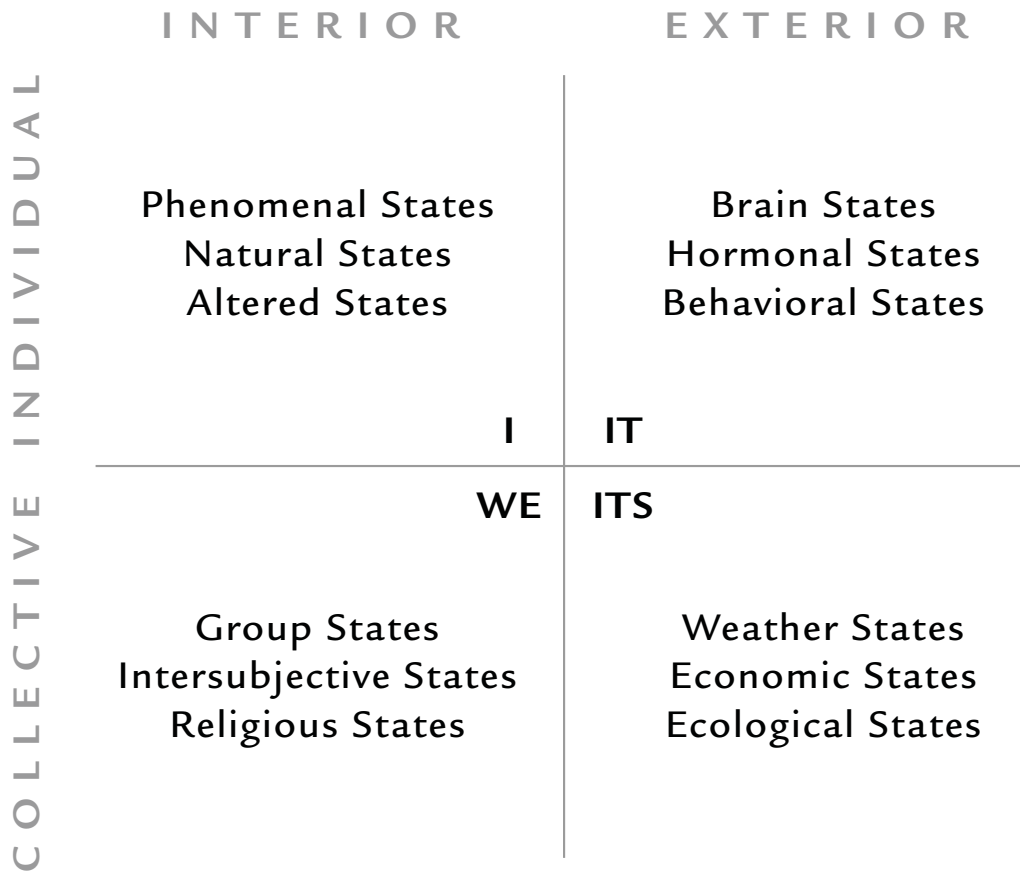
INTERIOR EXTERIOR

INDIVIDUAL

COLLECTIVE

Phenomenal States
Natural States
Altered States

Brain States
Hormonal States
Behavioral States

I

IT

WE

ITS

Group States
Intersubjective States
Religious States

Weather States
Economic States
Ecological States